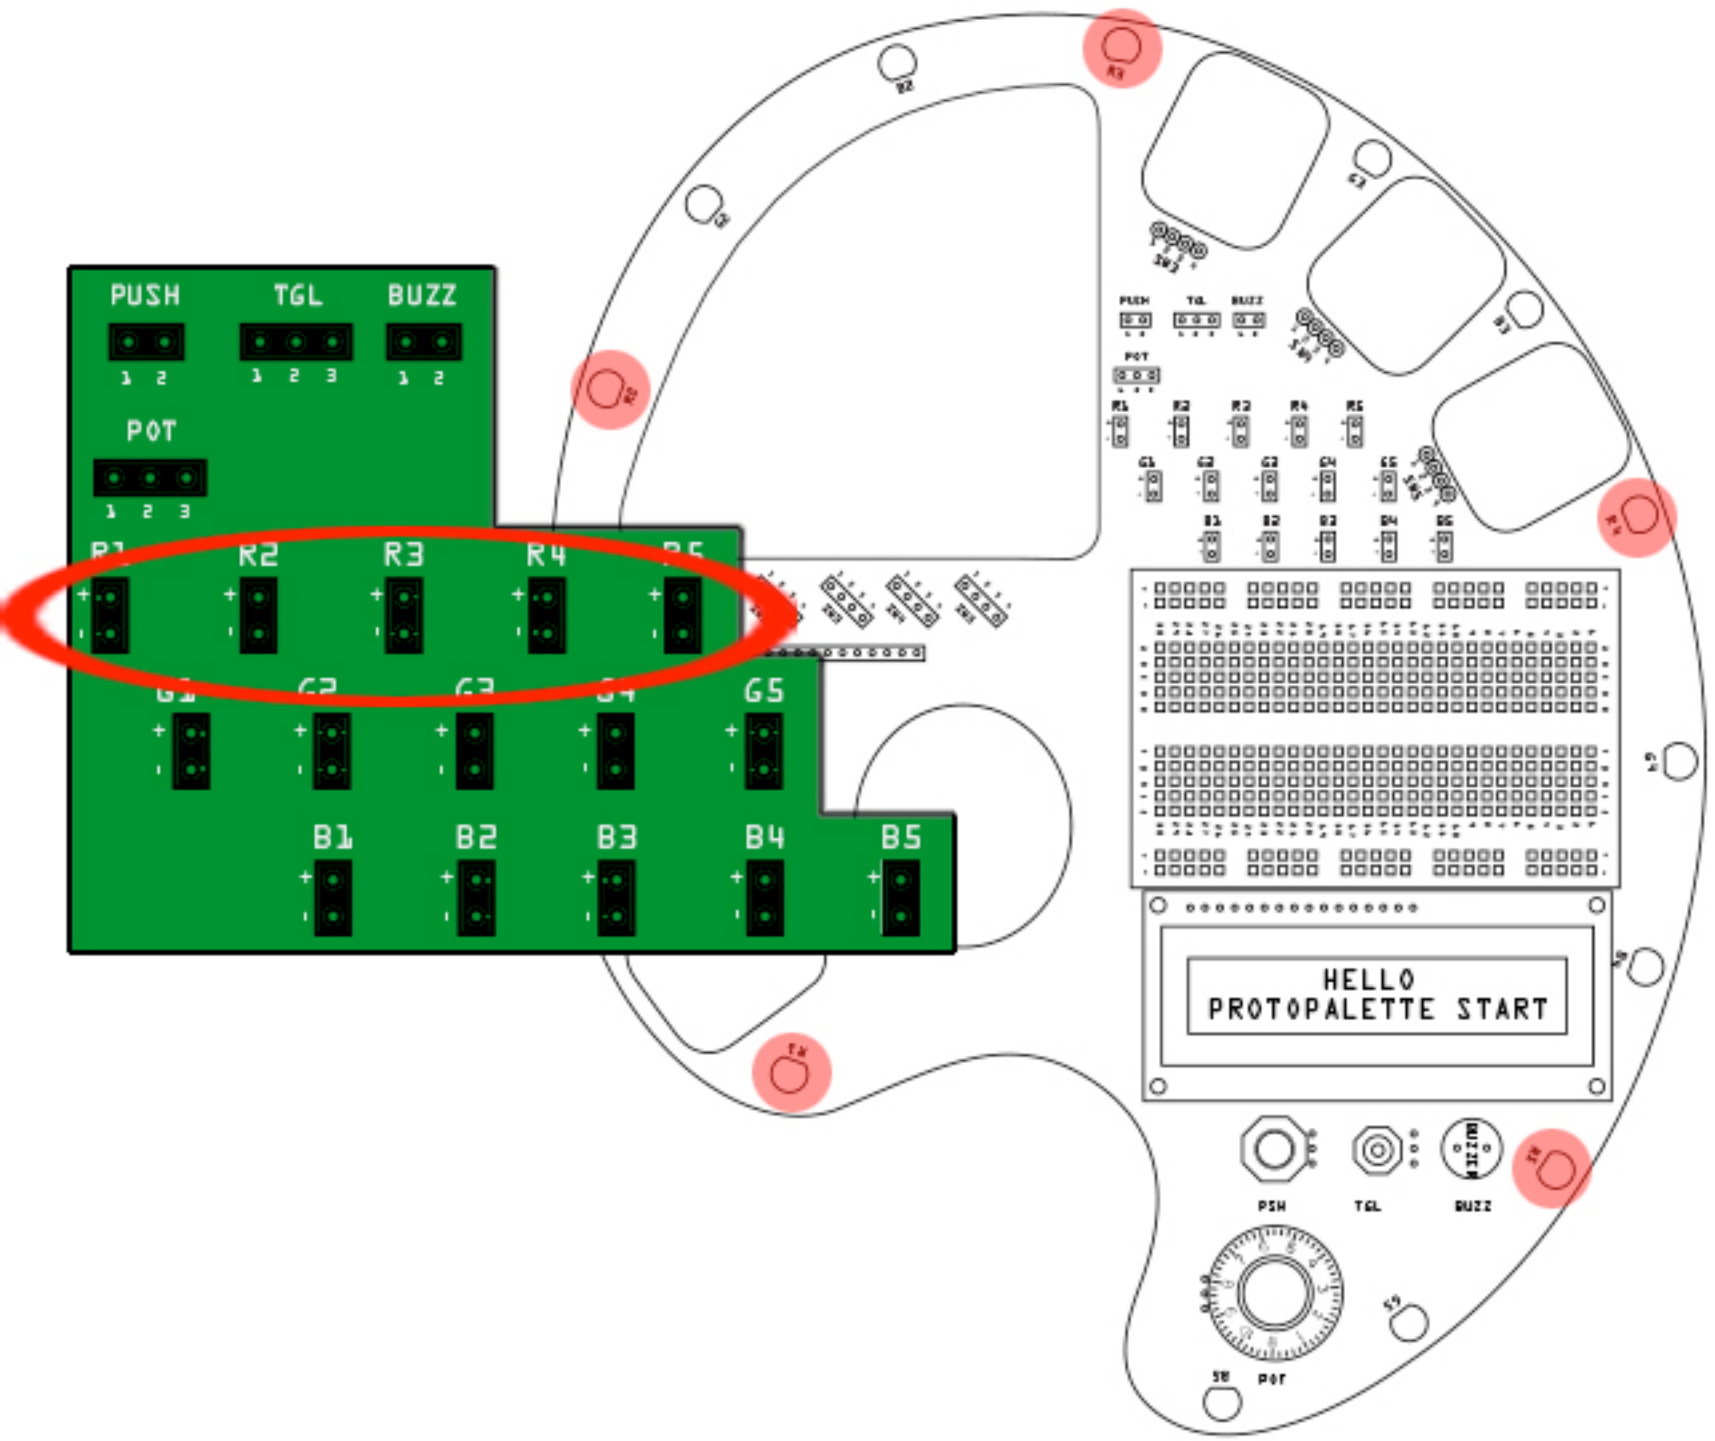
PUSH TGL BUZZ
1 2 1 2 3 1 2
POT
1 2 3
R1 R2 R3 R4 R5
+ + + + +
G1 G2 G3 G4 G5
+ + + + +
B1 B2 B3 B4 B5
+ + + + +

R2
R3
G3
SW3
B3
PUSH TGL BUZZ
POT
SW2
R1 R2 R3 R4 R5
G1 G2 G3 G4 G5
B1 B2 B3 B4 B5
R4
G4
B4
R5
HELLO
PROTOPALETTE START
PSH TGL BUZZ
POT
B5
G5